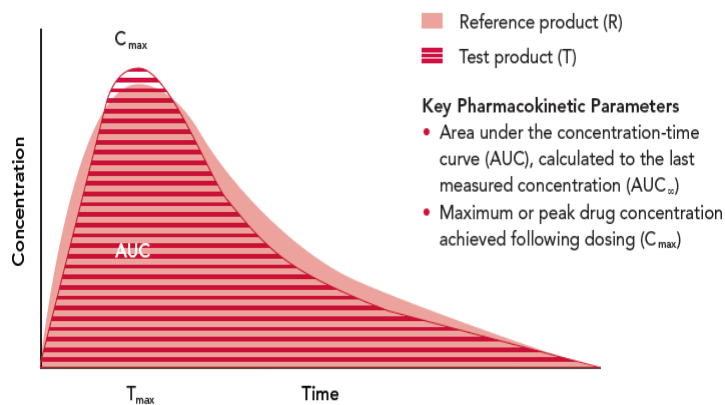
$C_{max}$

Reference product (R)

Test product (T)

Key Pharmacokinetic Parameters

• Area under the concentration-time curve (AUC), calculated to the last measured concentration ($AUC_{\infty}$)

• Maximum or peak drug concentration achieved following dosing ($C_{max}$)

Concentration

AUC

$T_{max}$

Time